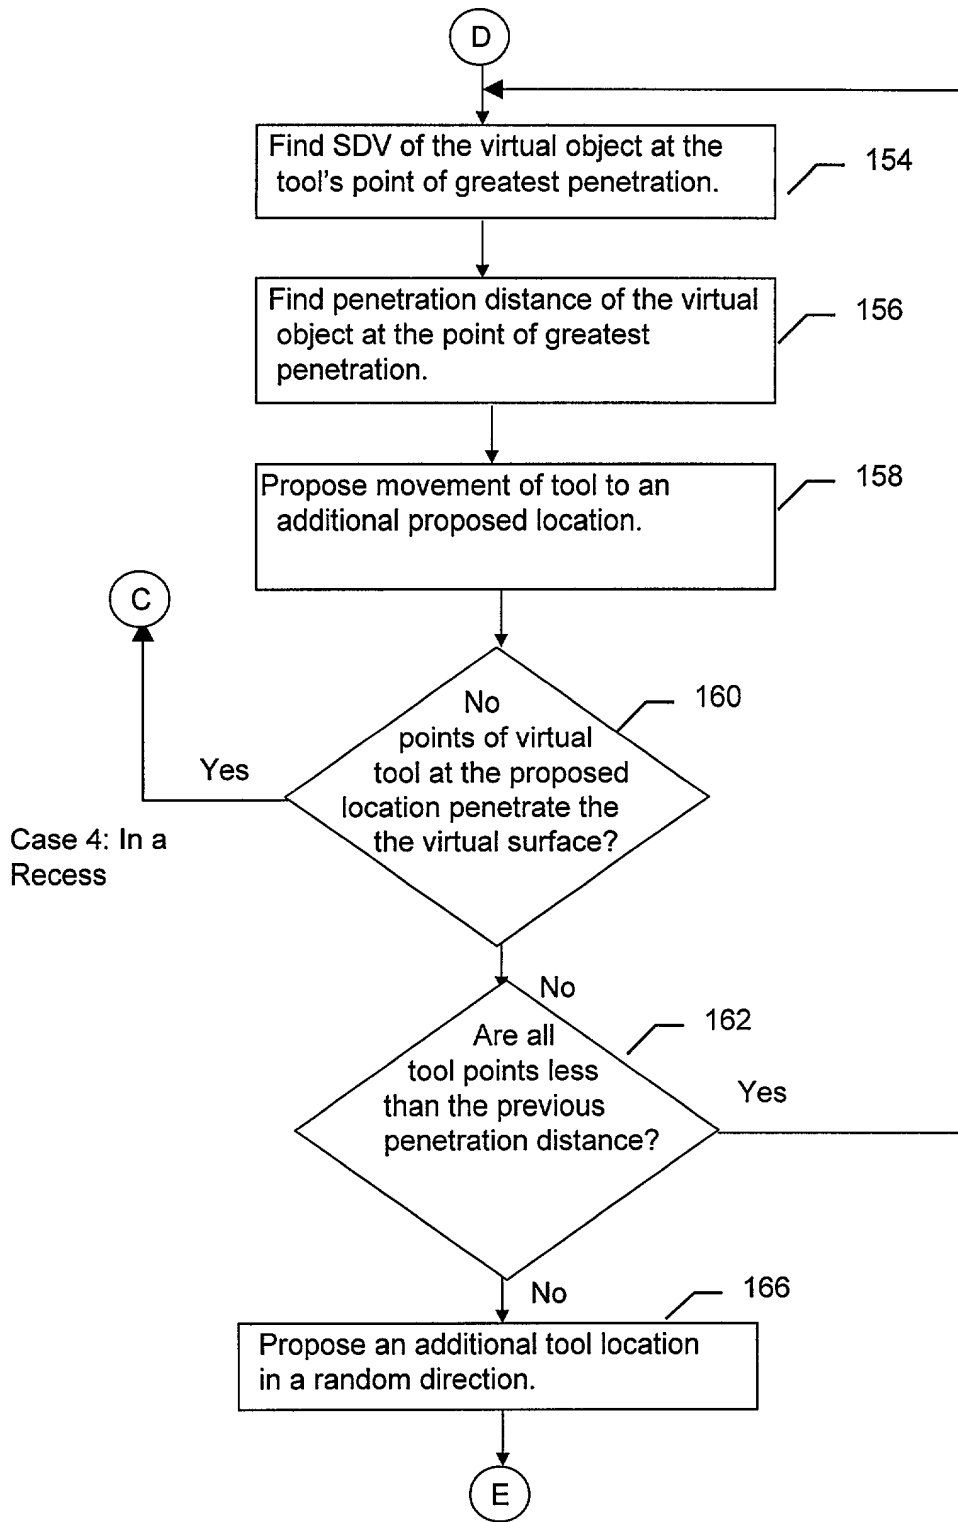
D

Find SDV of the virtual object at the tool's point of greatest penetration.

154

Find penetration distance of the virtual object at the point of greatest penetration.

156

Propose movement of tool to an additional proposed location.

158

C

No points of virtual tool at the proposed location penetrate the the virtual surface?

160

Yes

Case 4: In a Recess

No

Are all tool points less than the previous penetration distance?

162

Yes

No

166

Propose an additional tool location in a random direction.

E